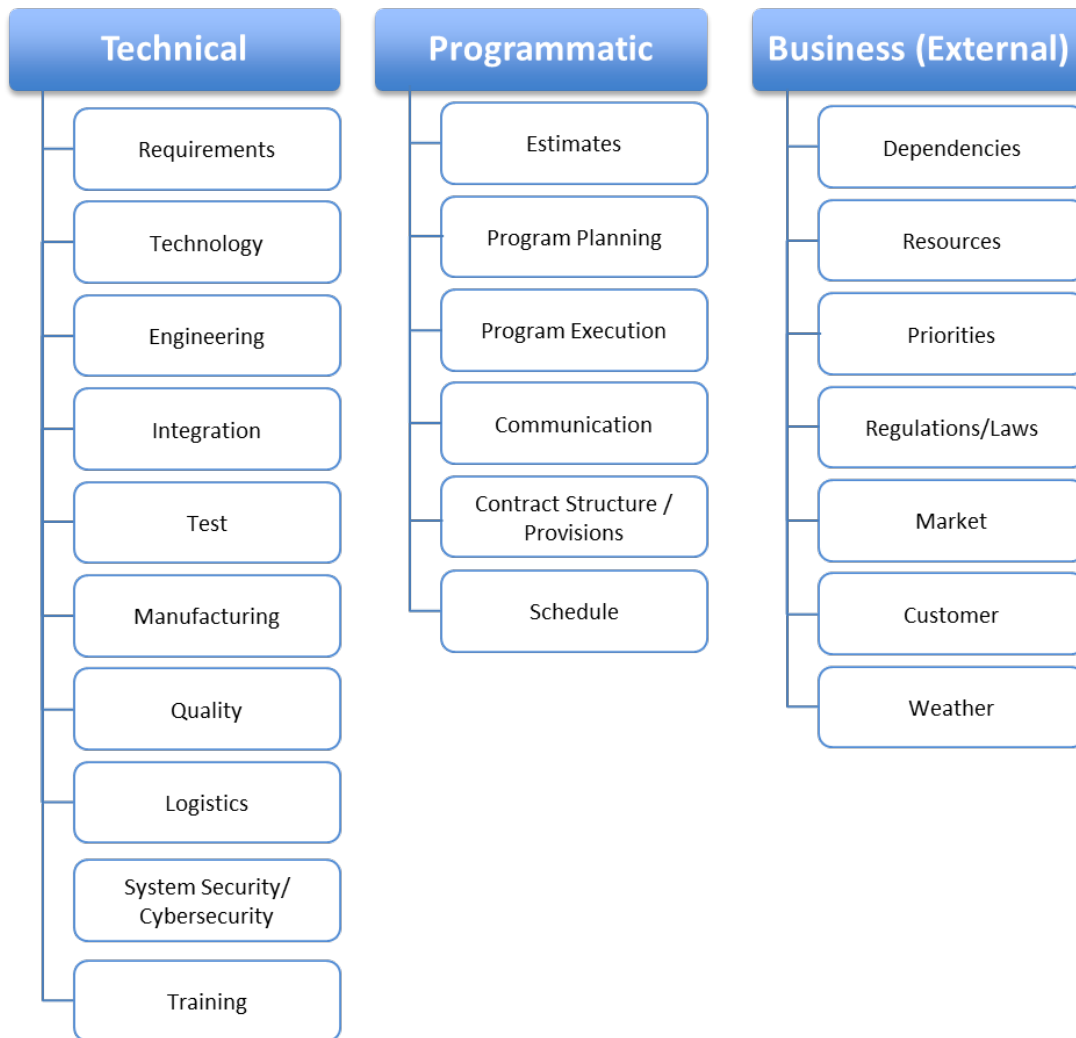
Technical

Requirements

Technology

Engineering

Integration

Test

Manufacturing

Quality

Logistics

System Security/ Cybersecurity

Training

Programmatic

Estimates

Program Planning

Program Execution

Communication

Contract Structure / Provisions

Schedule

Business (External)

Dependencies

Resources

Priorities

Regulations/Laws

Market

Customer

Weather